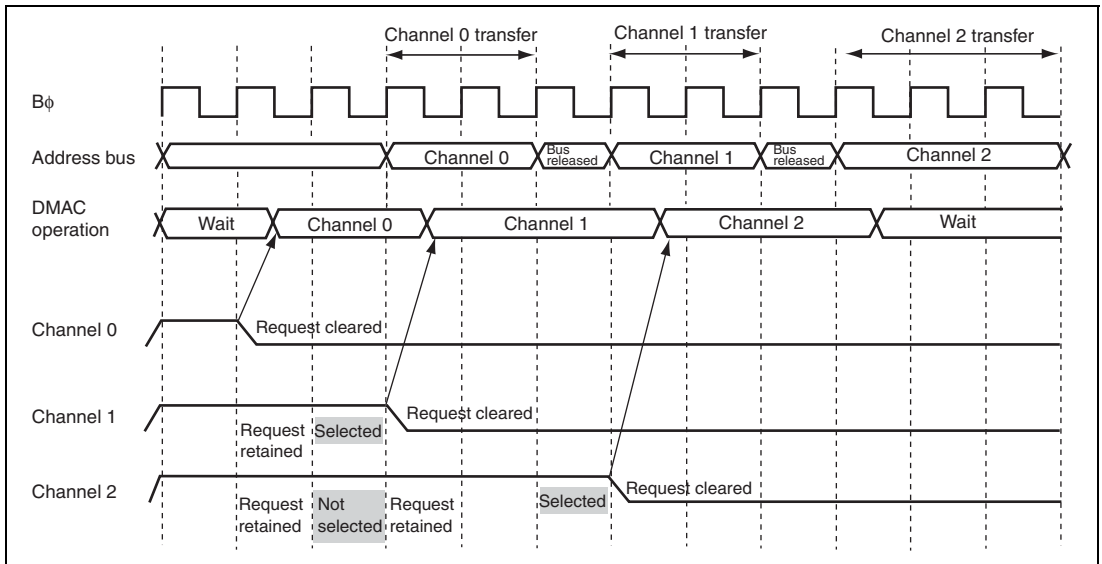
Channel 0 transfer

Channel 1 transfer

Channel 2 transfer

B$\phi$

Address bus

Channel 0

Bus released

Channel 1

Bus released

Channel 2

DMAC operation

Wait

Channel 0

Channel 1

Channel 2

Wait

Channel 0

Request cleared

Channel 1

Request cleared

Request retained

Selected

Channel 2

Request cleared

Request retained

Not selected

Request retained

Selected